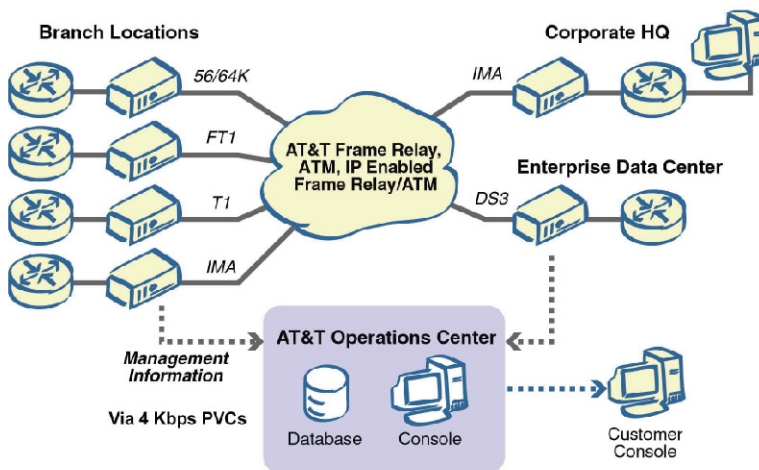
Branch Locations

Corporate HQ

56/64K

FT1

T1

IMA

AT&T Frame Relay, ATM, IP Enabled Frame Relay/ATM

IMA

Enterprise Data Center

DS3

Management Information

Via 4 Kbps PVCs

AT&T Operations Center

Database

Console

Customer Console